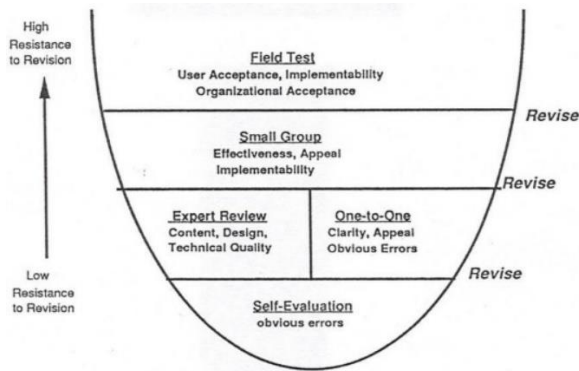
High Resistance to Revision

Low Resistance to Revision

Field Test
User Acceptance, Implementability
Organizational Acceptance

Revise

Small Group
Effectiveness, Appeal
Implementability

Revise

Expert Review
Content, Design,
Technical Quality

One-to-One
Clarity, Appeal
Obvious Errors

Revise

Self-Evaluation
obvious errors